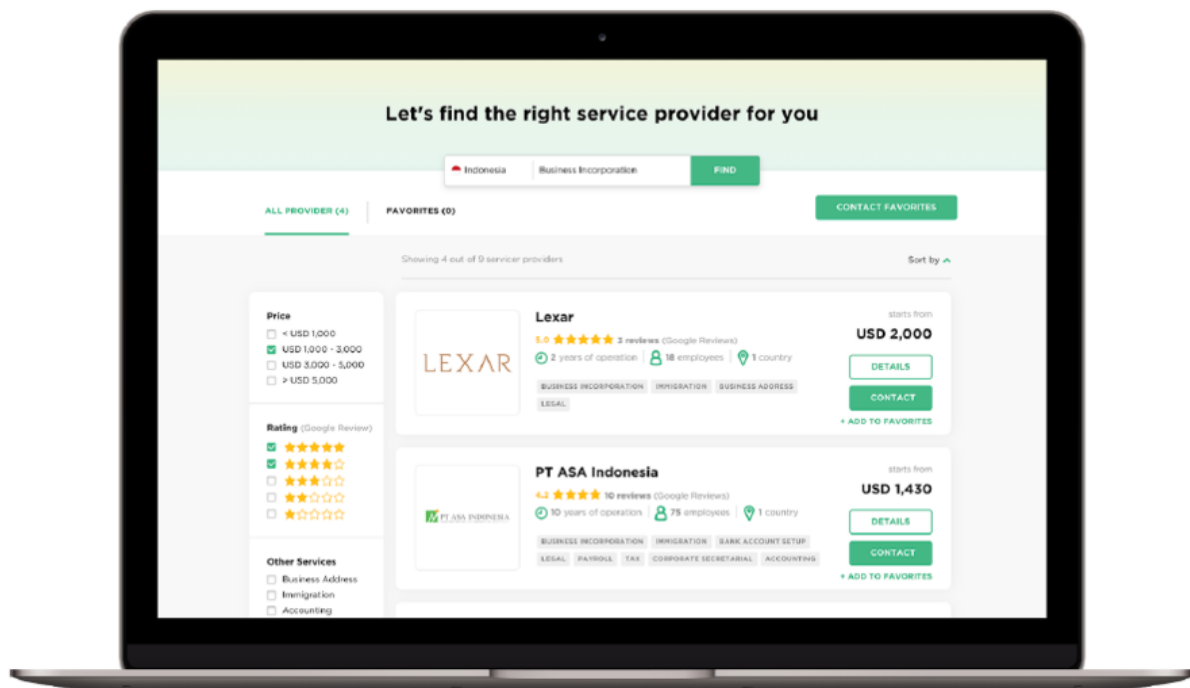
Let's find the right service provider for you

Indonesia | Business Incorporation | FIND

ALL PROVIDER (4) | FAVORITES (0) | CONTACT FAVORITES

Showing 4 out of 9 servicer providers

Sort by

Price
< USD 1,000
USD 1,000 - 3,000
USD 3,000 - 5,000
> USD 5,000

Rating (Google Review)

Other Services
Business Address
Immigration
Accounting

LEXAR

Lexar
5.0 ★★★★★ 3 reviews (Google Reviews)
2 years of operation | 18 employees | 1 country
BUSINESS INCORPORATION | IMMIGRATION | BUSINESS ADDRESS | LEGAL

starts from
USD 2,000
DETAILS
CONTACT
+ ADD TO FAVORITES

PT ASA INDONESIA

PT ASA Indonesia
4.2 ★★★★ 10 reviews (Google Reviews)
10 years of operation | 75 employees | 1 country
BUSINESS INCORPORATION | IMMIGRATION | BANK ACCOUNT SETUP | LEGAL | PAYROLL | TAX | CORPORATE SECRETARIAL | ACCOUNTING

starts from
USD 1,430
DETAILS
CONTACT
+ ADD TO FAVORITES